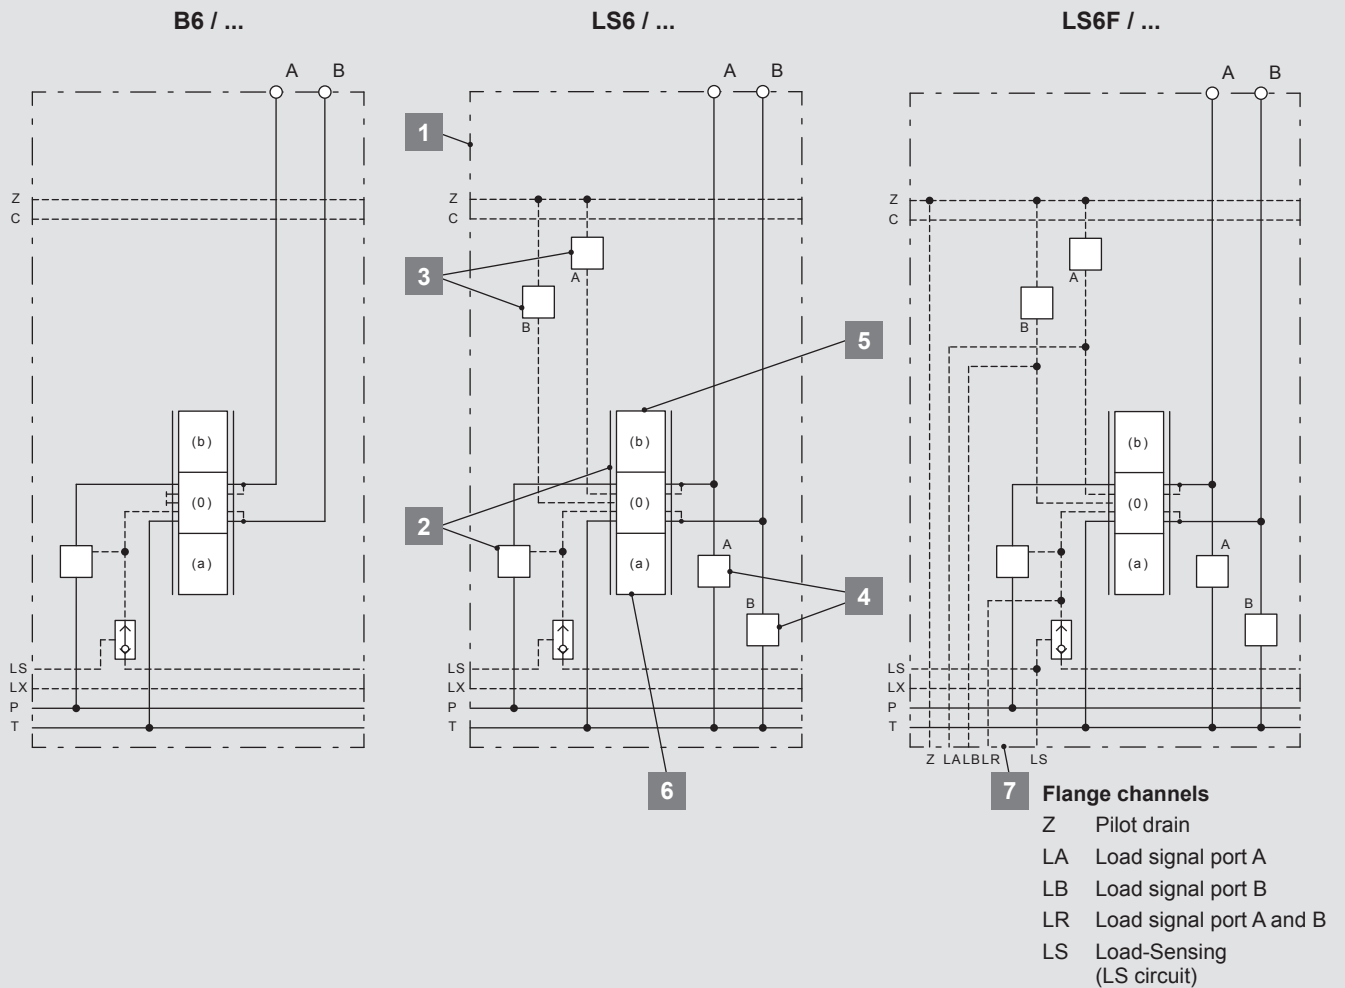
B6 / ...

A B

Z
C

(b)
(0)
(a)

LS
LX
P
T

LS6 / ...

A B

1

Z
C

3

A
B

5

(b)
(0)
(a)

2

A

4

B

LS
LX
P
T

6

LS6F / ...

A B

Z
C

A
B

(b)
(0)
(a)

A
B

LS
LX
P
T

Z LALBLR LS

7 Flange channels

| | |
|---|---|
| Z | Pilot drain |
| LA | Load signal port A |
| LB | Load signal port B |
| LR | Load signal port A and B |
| LS | Load-Sensing (LS circuit) |